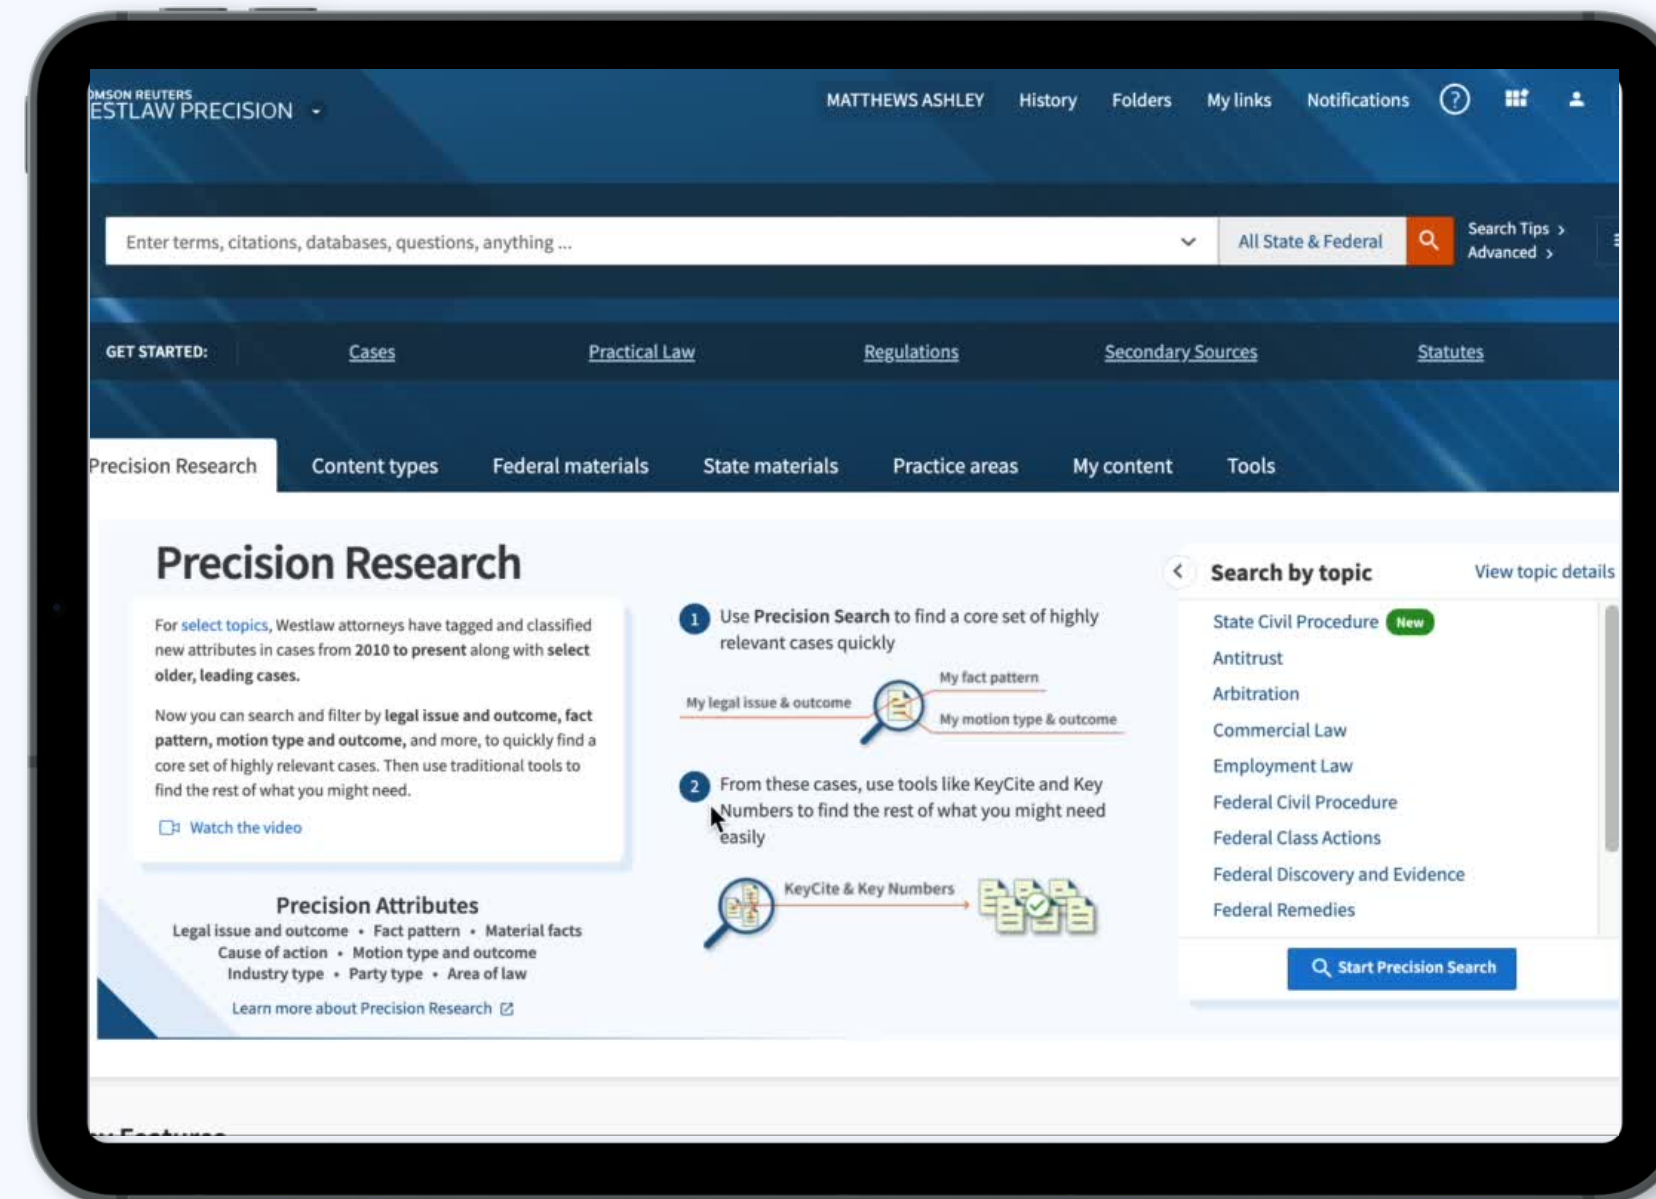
OMSON REUTERS
ESTLAW PRECISION

MATTHEWS ASHLEY History Folders My links Notifications

Enter terms, citations, databases, questions, anything ...

All State & Federal

Search Tips ›
Advanced ›

GET STARTED: Cases Practical Law Regulations Secondary Sources Statutes

Precision Research Content types Federal materials State materials Practice areas My content Tools

Precision Research

For select topics, Westlaw attorneys have tagged and classified new attributes in cases from 2010 to present along with select older, leading cases.

Now you can search and filter by legal issue and outcome, fact pattern, motion type and outcome, and more, to quickly find a core set of highly relevant cases. Then use traditional tools to find the rest of what you might need.

Watch the video

Precision Attributes
Legal issue and outcome • Fact pattern • Material facts
Cause of action • Motion type and outcome
Industry type • Party type • Area of law

Learn more about Precision Research

1 Use Precision Search to find a core set of highly relevant cases quickly

My legal issue & outcome
My fact pattern
My motion type & outcome

2 From these cases, use tools like KeyCite and Key Numbers to find the rest of what you might need easily

KeyCite & Key Numbers

Search by topic
View topic details

State Civil Procedure New
Antitrust
Arbitration
Commercial Law
Employment Law
Federal Civil Procedure
Federal Class Actions
Federal Discovery and Evidence
Federal Remedies

Start Precision Search

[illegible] Features